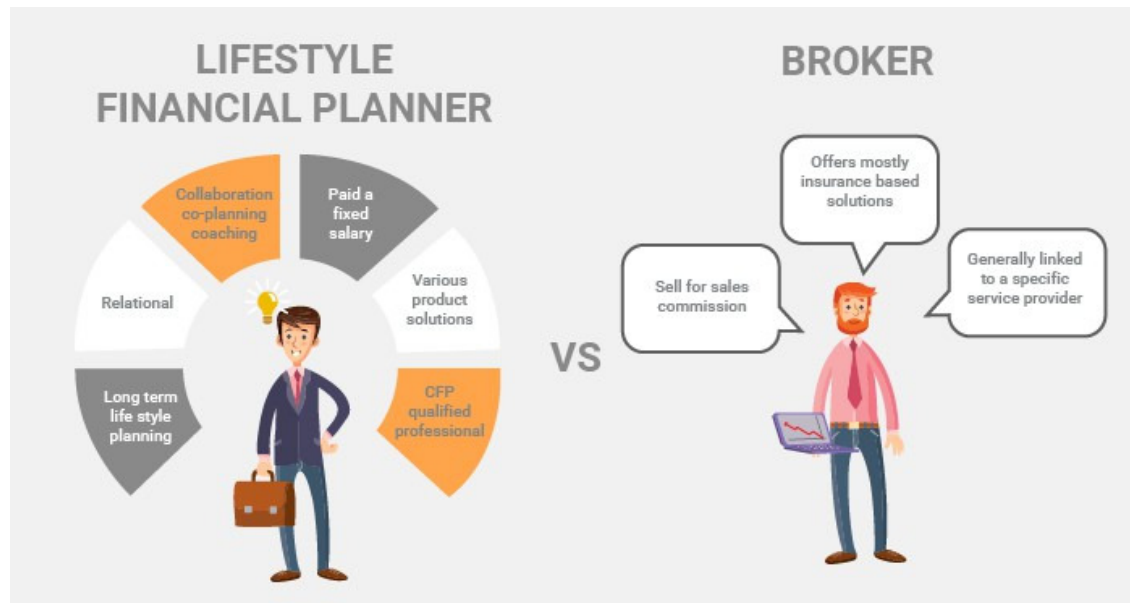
LIFESTYLE FINANCIAL PLANNER

Collaboration co-planning coaching

Paid a fixed salary

Relational

Various product solutions

Long term life style planning

CFP qualified professional

VS

BROKER

Offers mostly insurance based solutions

Sell for sales commission

Generally linked to a specific service provider